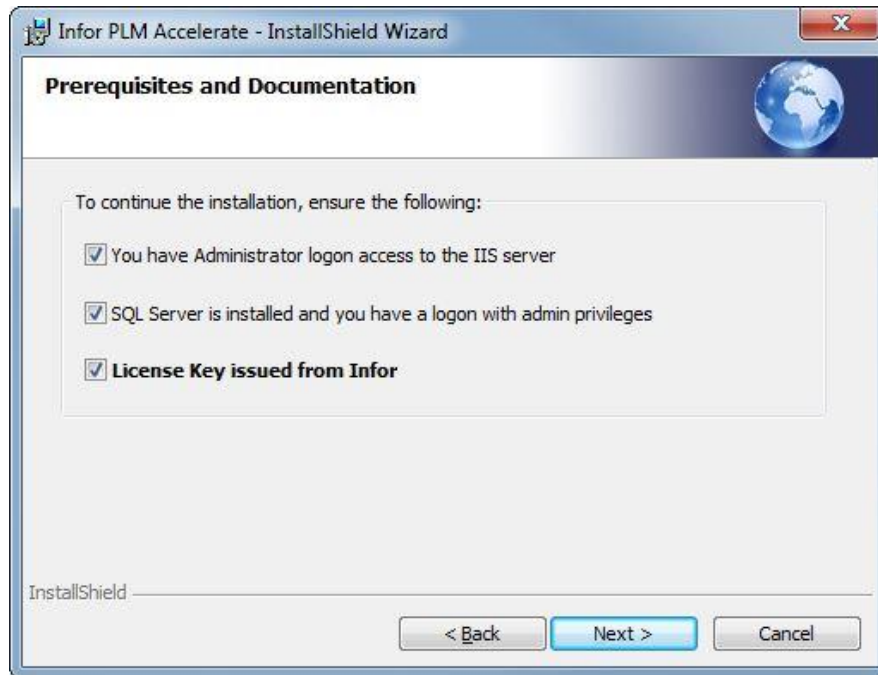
Infor PLM Accelerate - InstallShield Wizard

**Prerequisites and Documentation**

To continue the installation, ensure the following:

You have Administrator logon access to the IIS server

SQL Server is installed and you have a logon with admin privileges

**License Key issued from Infor**

InstallShield

< Back

Next >

Cancel